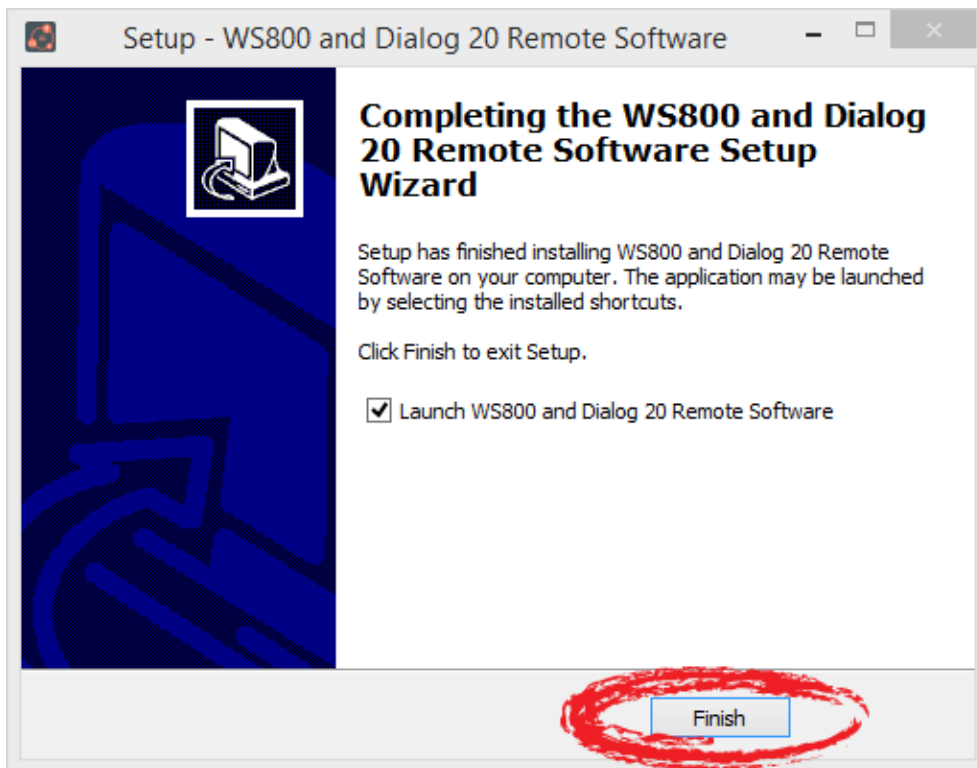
Setup - WS800 and Dialog 20 Remote Software

Completing the WS800 and Dialog 20 Remote Software Setup Wizard

Setup has finished installing WS800 and Dialog 20 Remote Software on your computer. The application may be launched by selecting the installed shortcuts.

Click Finish to exit Setup.

Launch WS800 and Dialog 20 Remote Software

Finish